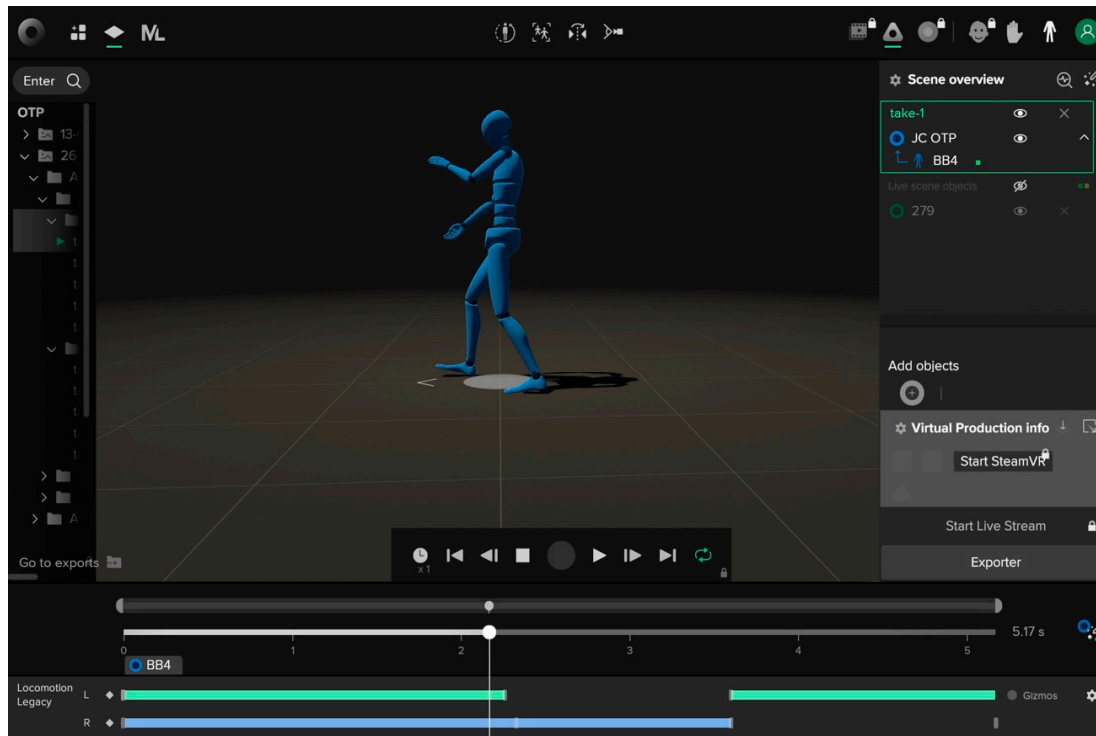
ML

Enter

OTP
13-
26
A
t
t
t
t
t
t
t
t
t
t
A

Go to exports

Scene overview
take-1
JC OTP
BB4
Live scene objects
279

Add objects

Virtual Production info
Start SteamVR

Start Live Stream
Exporter

x1

0
1
2
3
4
5
5.17 s
BB4

Locomotion Legacy
L
R
Gizmos